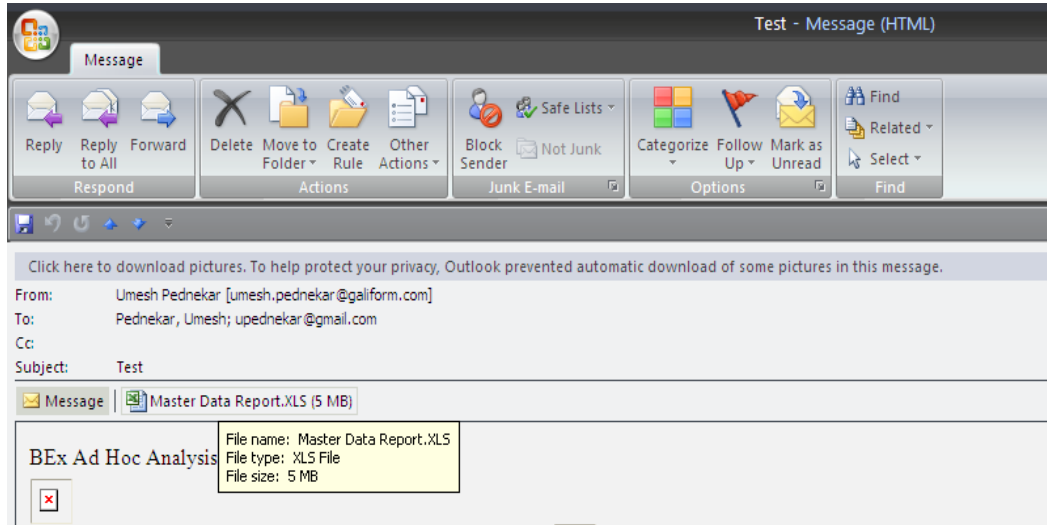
Test - Message (HTML)

Message

Reply
Reply to All
Forward
Respond

Delete
Move to Folder
Create Rule
Other Actions
Actions

Block Sender
Safe Lists
Not Junk
Junk E-mail

Categorize
Follow Up
Mark as Unread
Options

Find
Related
Select
Find

Click here to download pictures. To help protect your privacy, Outlook prevented automatic download of some pictures in this message.

From: Umesh Pednekar [umesh.pednekar@galiform.com]
To: Pednekar, Umesh; upednekar@gmail.com
Cc:
Subject: Test

Message | Master Data Report.XLS (5 MB)

BEx Ad Hoc Analysis

File name: Master Data Report.XLS
File type: XLS File
File size: 5 MB